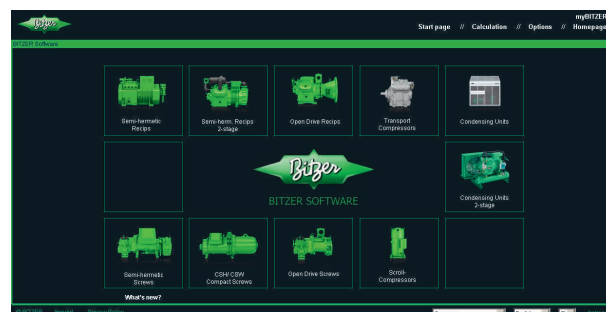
Bitzer

myBITZER
Start page // Calculation // Options // Homepage

BITZER Software

Semi-hermetic Recips

Semi-herm. Recips 2-stage

Open Drive Recips

Transport Compressors

Condensing Units

Bitzer
BITZER SOFTWARE

Condensing Units 2-stage

Semi-hermetic Screws

CSH/CSW Compact Screws

Open Drive Screws

Scroll-Compressors

What's new?

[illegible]